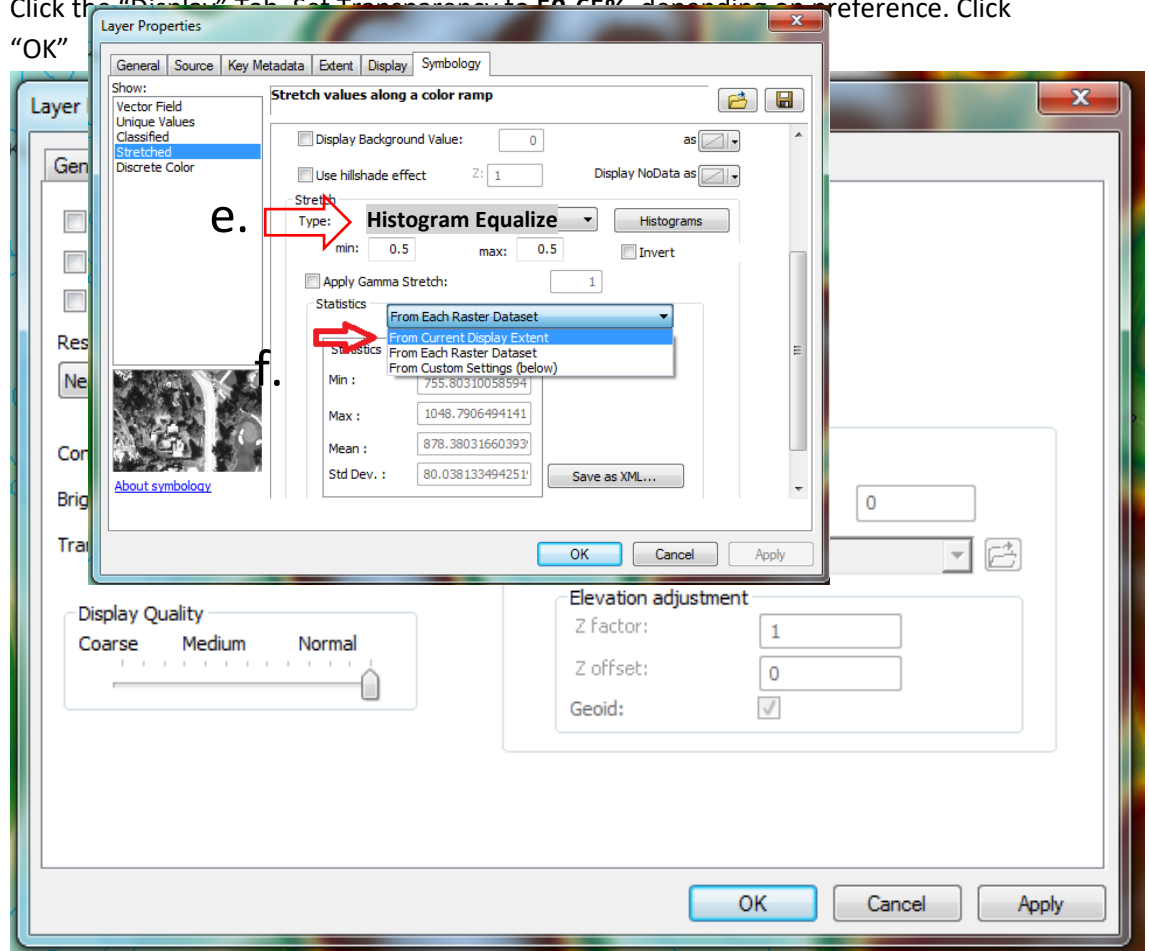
Click the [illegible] preference. Click "OK"

Layer Properties

General | Source | Key Metadata | Extent | Display | Symbology

Show:
Vector Field
Unique Values
Classified
Stretched
Discrete Color

Stretch values along a color ramp

Display Background Value: 0 as
Use hillshade effect Z: 1 Display NoData as

Stretch
e. Type: Histogram Equalize Histograms
min: 0.5 max: 0.5 Invert

Apply Gamma Stretch: 1

Statistics
From Each Raster Dataset
f. From Current Display Extent
From Each Raster Dataset
From Custom Settings (below)

Statistics
Min : 755.80310058594
Max : 1048.7906494141
Mean : 878.38031660393
Std Dev. : 80.038133494251

Save as XML...

About symbology

OK Cancel Apply

Layer
Gen
Res
Ne
Con
Brig
Tra

0

Display Quality
Coarse Medium Normal

Elevation adjustment
Z factor: 1
Z offset: 0
Geoid:

OK Cancel Apply